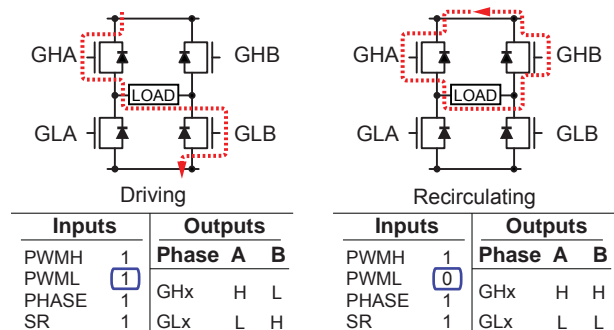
GHA GHB
LOAD
GLA GLB
Driving

GHA GHB
LOAD
GLA GLB
Recirculating

| Inputs | | Outputs | | |
|---|---|---|---|---|
| | | Phase | A | B |
| PWMH | 1 | | | |
| PWML | 1 | GHx | H | L |
| PHASE | 1 | | | |
| SR | 1 | GLx | L | H |

| Inputs | | Outputs | | |
|---|---|---|---|---|
| | | Phase | A | B |
| PWMH | 1 | | | |
| PWML | 0 | GHx | H | H |
| PHASE | 1 | | | |
| SR | 1 | GLx | L | L |